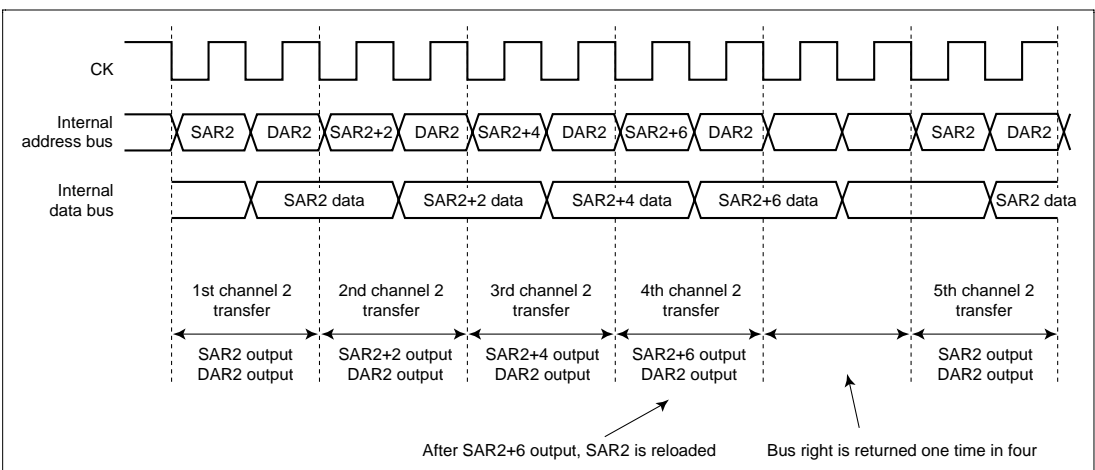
CK

Internal address bus

SAR2 DAR2 SAR2+2 DAR2 SAR2+4 DAR2 SAR2+6 DAR2 SAR2 DAR2

Internal data bus

SAR2 data SAR2+2 data SAR2+4 data SAR2+6 data SAR2 data

1st channel 2 transfer

2nd channel 2 transfer

3rd channel 2 transfer

4th channel 2 transfer

5th channel 2 transfer

SAR2 output DAR2 output

SAR2+2 output DAR2 output

SAR2+4 output DAR2 output

SAR2+6 output DAR2 output

SAR2 output DAR2 output

After SAR2+6 output, SAR2 is reloaded

Bus right is returned one time in four